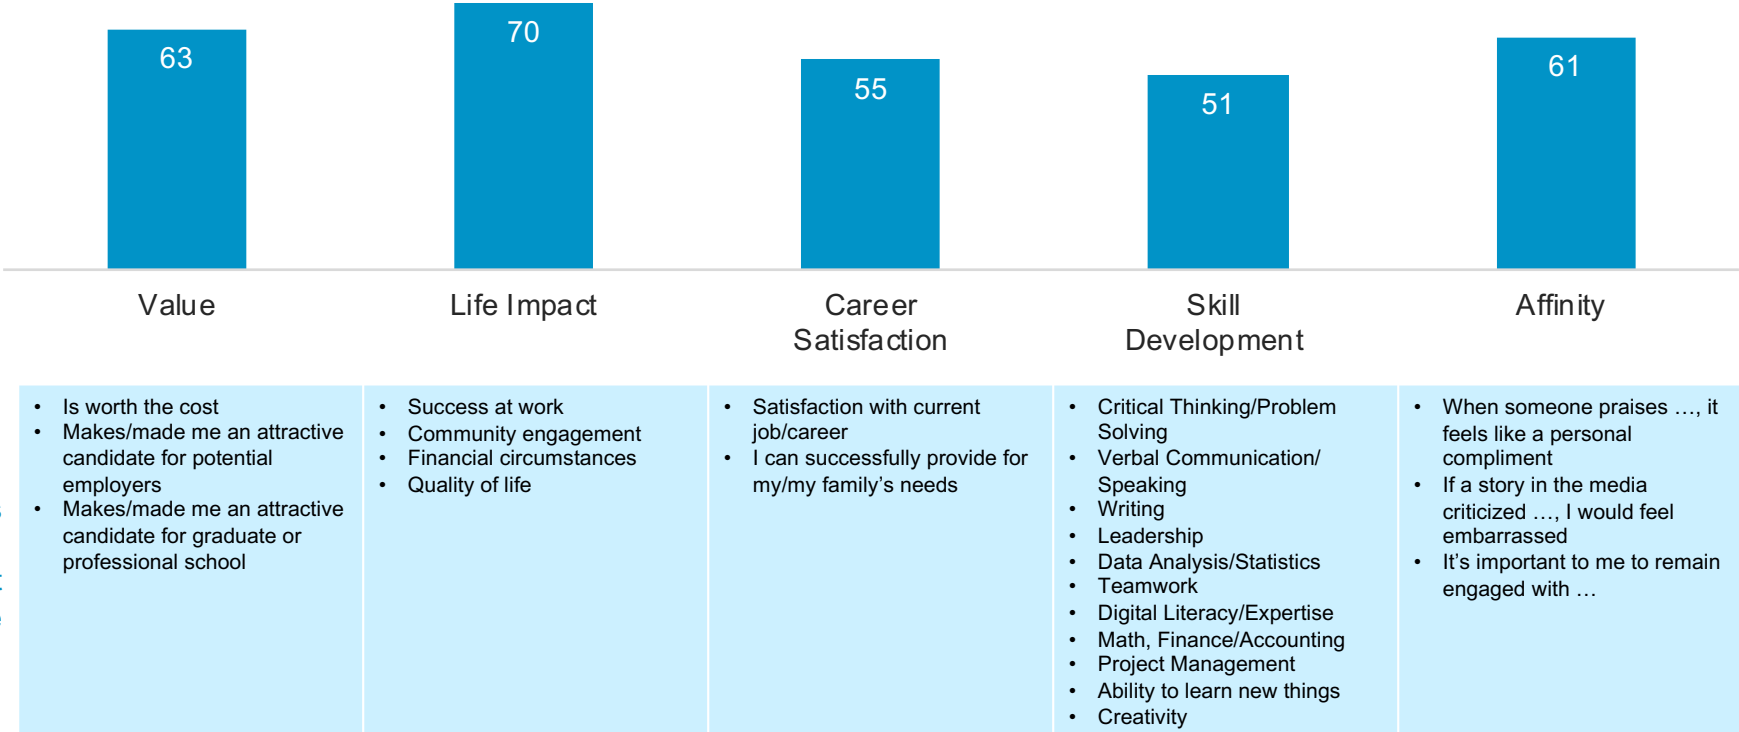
63

70

55

51

61

Value

Life Impact

Career Satisfaction

Skill Development

Affinity

| | | | | |
|---|---|---|---|---|
| • Is worth the cost<br>• Makes/made me an attractive candidate for potential employers<br>• Makes/made me an attractive candidate for graduate or professional school | • Success at work<br>• Community engagement<br>• Financial circumstances<br>• Quality of life | • Satisfaction with current job/career<br>• I can successfully provide for my/my family's needs | • Critical Thinking/Problem Solving<br>• Verbal Communication/ Speaking<br>• Writing<br>• Leadership<br>• Data Analysis/Statistics<br>• Teamwork<br>• Digital Literacy/Expertise<br>• Math, Finance/Accounting<br>• Project Management<br>• Ability to learn new things<br>• Creativity | • When someone praises …, it feels like a personal compliment<br>• If a story in the media criticized …, I would feel embarrassed<br>• It's important to me to remain engaged with … |